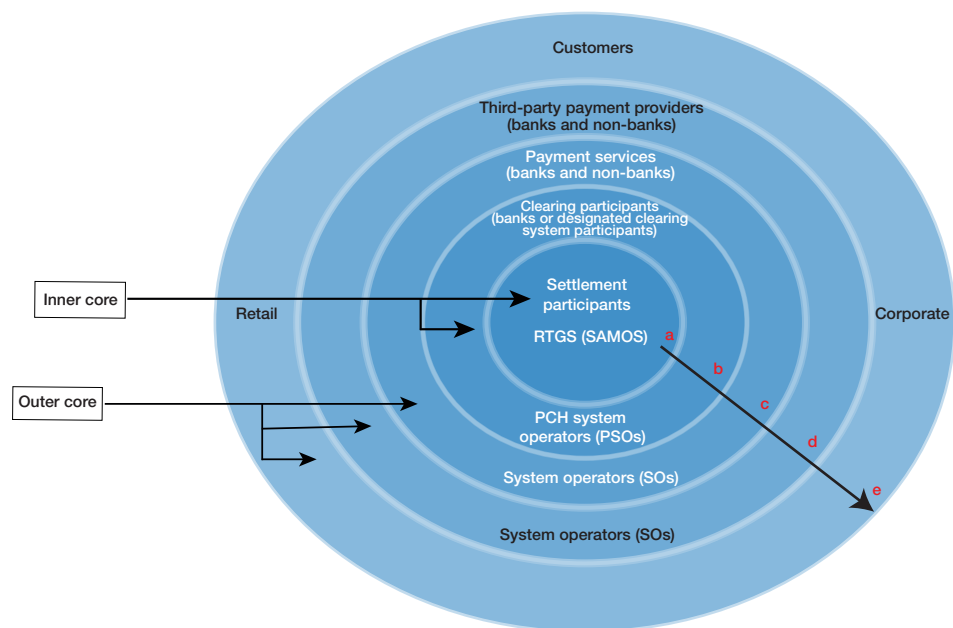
Customers

Third-party payment providers (banks and non-banks)

Payment services (banks and non-banks)

Clearing participants (banks or designated clearing system participants)

Settlement participants

RTGS (SAMOS)

Inner core

Retail

Corporate

Outer core

a

b

c

d

e

PCH system operators (PSOs)

System operators (SOs)

System operators (SOs)